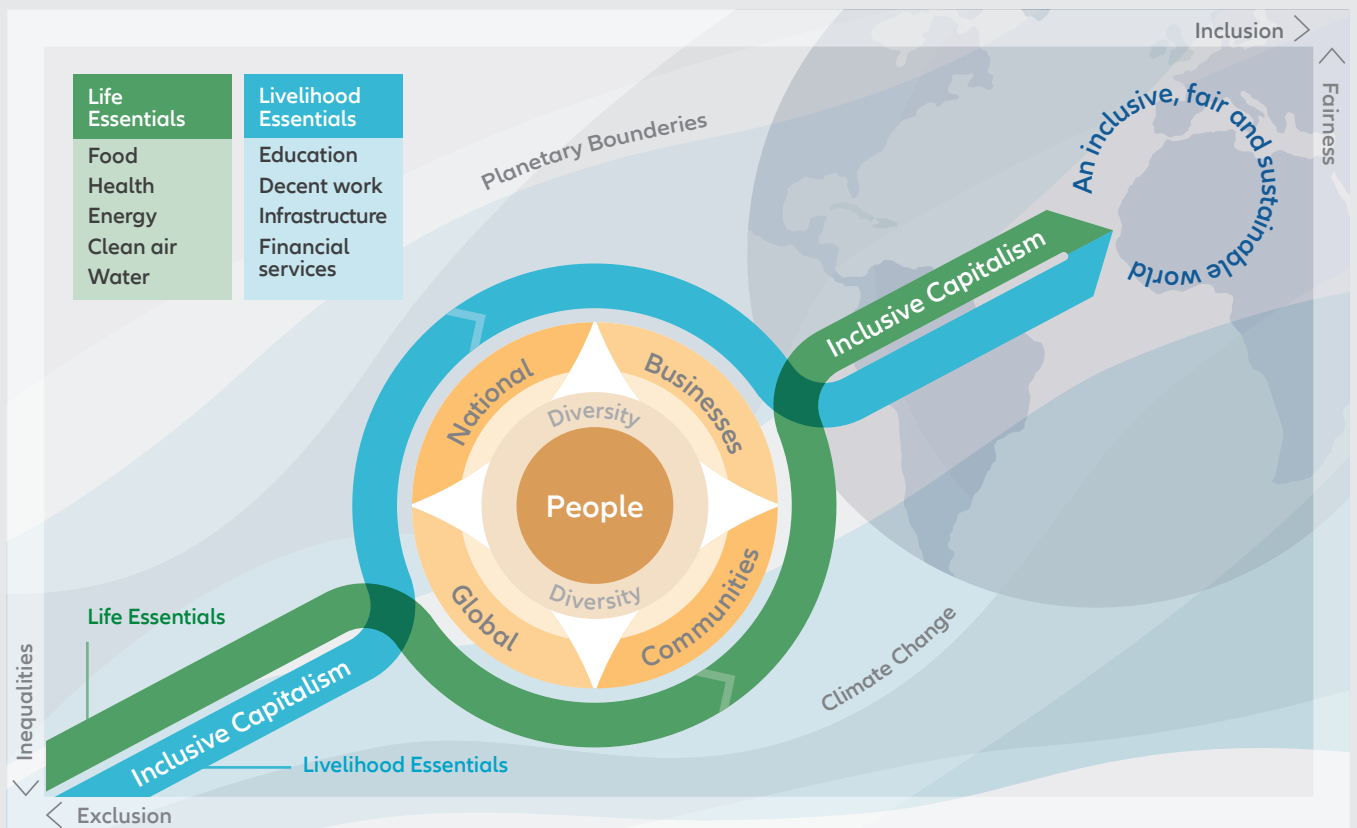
Inclusion

Fairness

| Life Essentials | Livelihood Essentials |
|---|---|
| Food | Education |
| Health | Decent work |
| Energy | Infrastructure |
| Clean air | Financial services |
| Water | |

Planetary Bounderies

An inclusive, fair and sustainable world

Inclusive Capitalism

National

Businesses

Diversity

People

Diversity

Global

Communities

Climate Change

Life Essentials

Inclusive Capitalism

Livelihood Essentials

Inequalities

Exclusion